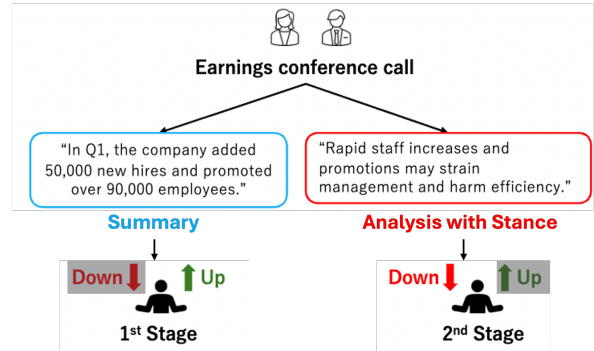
Earnings conference call

"In Q1, the company added 50,000 new hires and promoted over 90,000 employees."

"Rapid staff increases and promotions may strain management and harm efficiency."

Summary

Analysis with Stance

Down

Up

1$^{st}$ Stage

Down

Up

2$^{nd}$ Stage